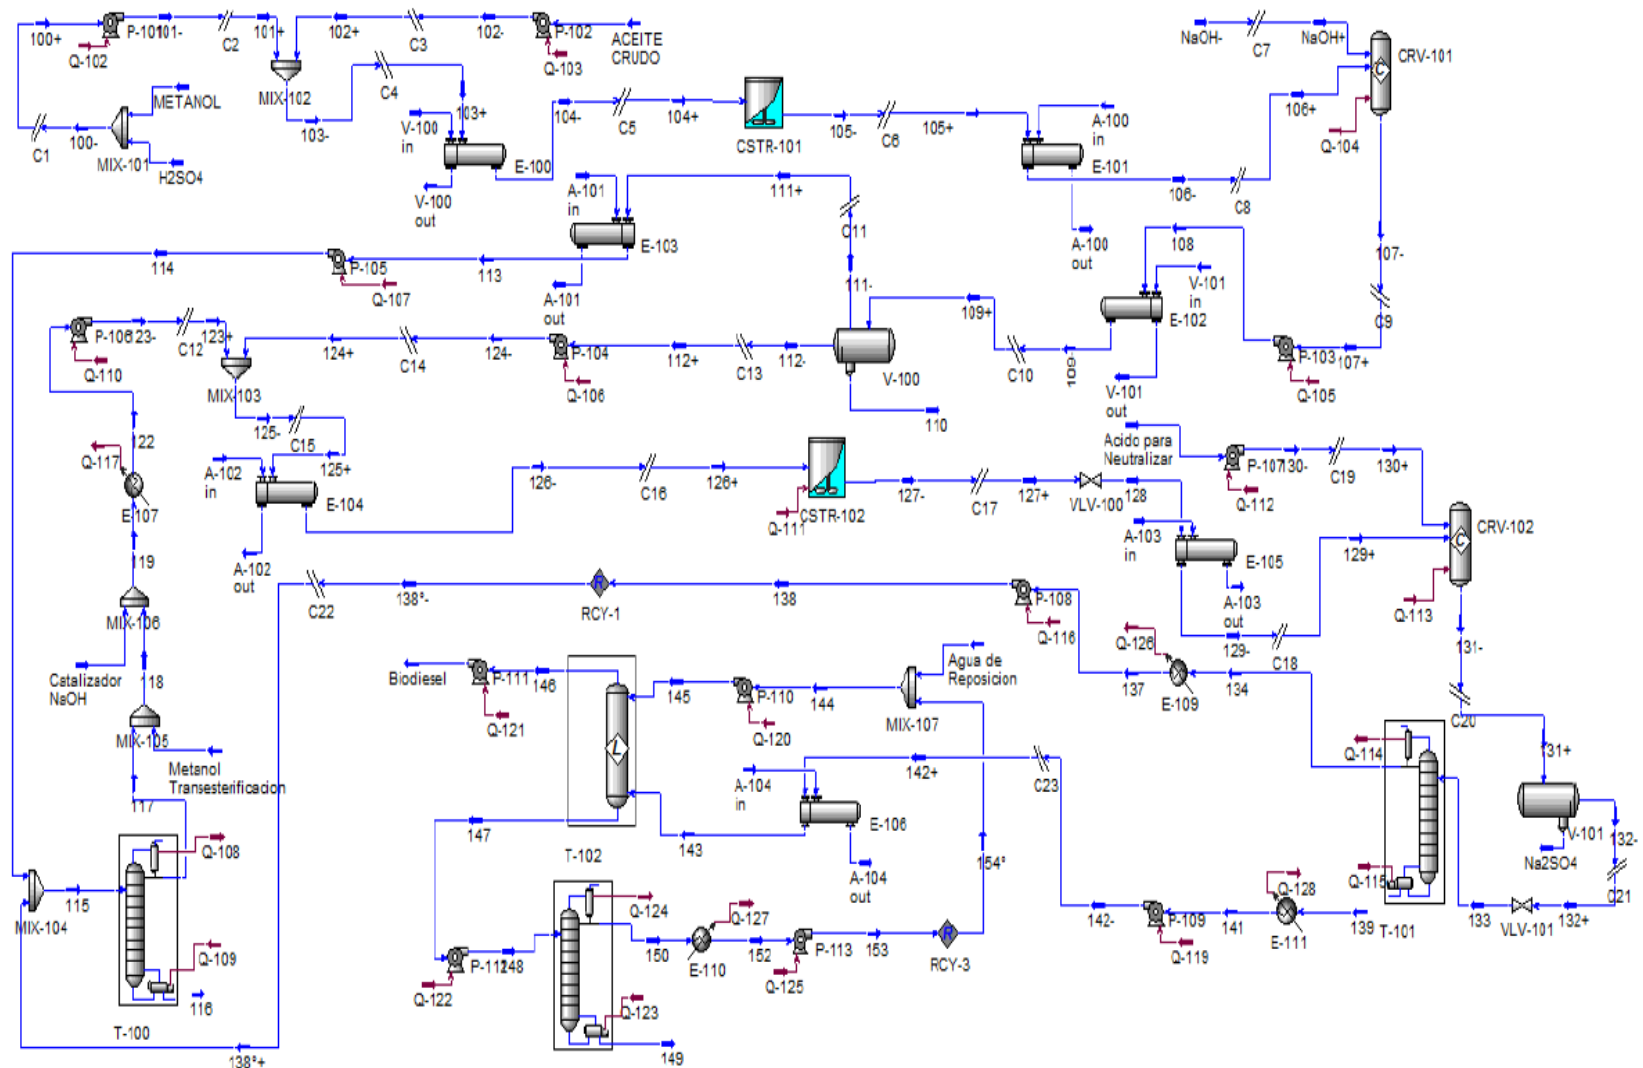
100+ P-100 101- C2 101+ 102+ C3 102- P-102 ACEITE CRUDO
Q-102 Q-103
METANOL MIX-102
C1 100- MIX-101 H2SO4 103- C4 103+
V-100 in V-100 out E-100 104- C5 104+ CSTR-101 105- C6 105+ A-100 in E-101
NaOH- C7 NaOH+ CRV-101 106+ Q-104 106- C8
A-101 in E-103 111+ C11 A-100 out 108 107-
114 P-105 Q-107 113 A-101 out 111- V-101 in E-102 C9
P-106 123- C12 123+ MIX-103 124+ C14 124- P-104 112+ C13 112- V-100 109+ C10 109 P-103 107+
Q-110 Q-106 110 V-101 out Q-105
122 Q-117 E-107 125- C15 125+ A-102 in E-104 126- C16 126+ CSTR-102 Q-111 127- C17 127+ VLV-100 128 Acido para Neutralizar P-107 130- C19 130+ CRV-102
119 A-102 out A-103 in E-105 129+ Q-113
MIX-106 C22 138*- RCY-1 138 P-108 Q-116 A-103 out 129- C18 131-
Catalizador NaOH 118 Biodiesel P-111 146 145 P-110 144 MIX-107 Agua de Reposicion Q-126 137 E-109 134 C20
MIX-105 Metanol Transesterificacion Q-121 Q-120 142+ C23 Q-114 131+
117 Q-108 A-104 in E-106 V-101 132-
147 143 T-102 154* Na2SO4
MIX-104 115 A-104 out Q-115 C21
Q-109 Q-124 Q-127 142- P-109 141 Q-128 E-111 139 T-101 133 VLV-101 132+
116 Q-122 P-112 148 150 E-110 152 P-113 153 RCY-3 Q-119
T-100 Q-125 Q-123
138*+ 149